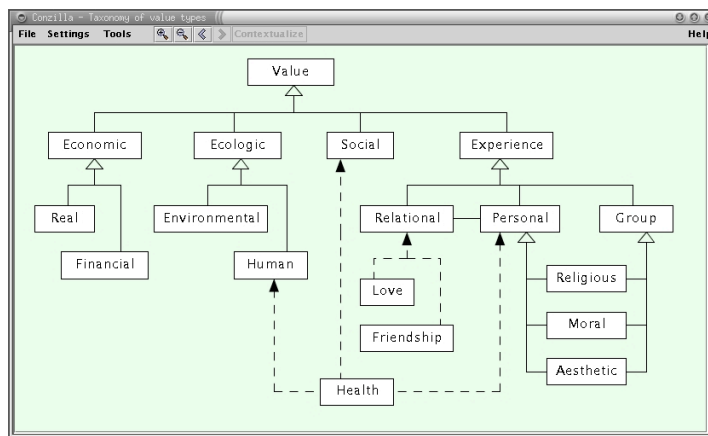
Conzilla - Taxonomy of value types

File Settings Tools

Contextualize

Help

Value

Economic

Ecologic

Social

Experience

Real

Financial

Environmental

Human

Relational

Personal

Group

Love

Friendship

Religious

Moral

Aesthetic

Health